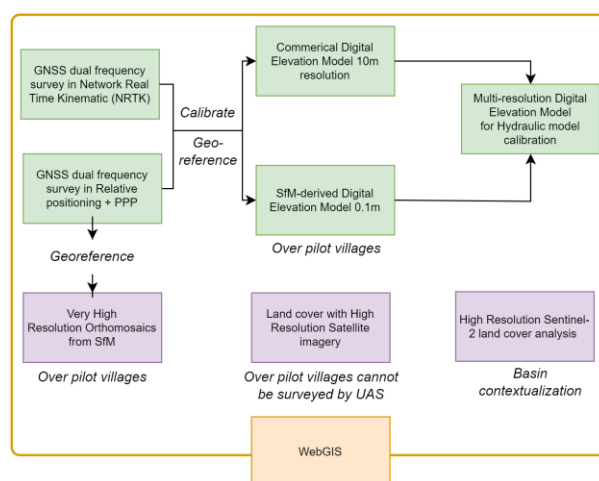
GNSS dual frequency survey in Network Real Time Kinematic (NRTK)

GNSS dual frequency survey in Relative positioning + PPP

Calibrate

Geo-reference

Commerical Digital Elevation Model 10m resolution

SfM-derived Digital Elevation Model 0.1m

Over pilot villages

Multi-resolution Digital Elevation Model for Hydraulic model calibration

Georeference

Very High Resolution Orthomosaics from SfM

Over pilot villages

Land cover with High Resolution Satellite imagery

Over pilot villages cannot be surveyed by UAS

High Resolution Sentinel-2 land cover analysis

Basin contextualization

WebGIS